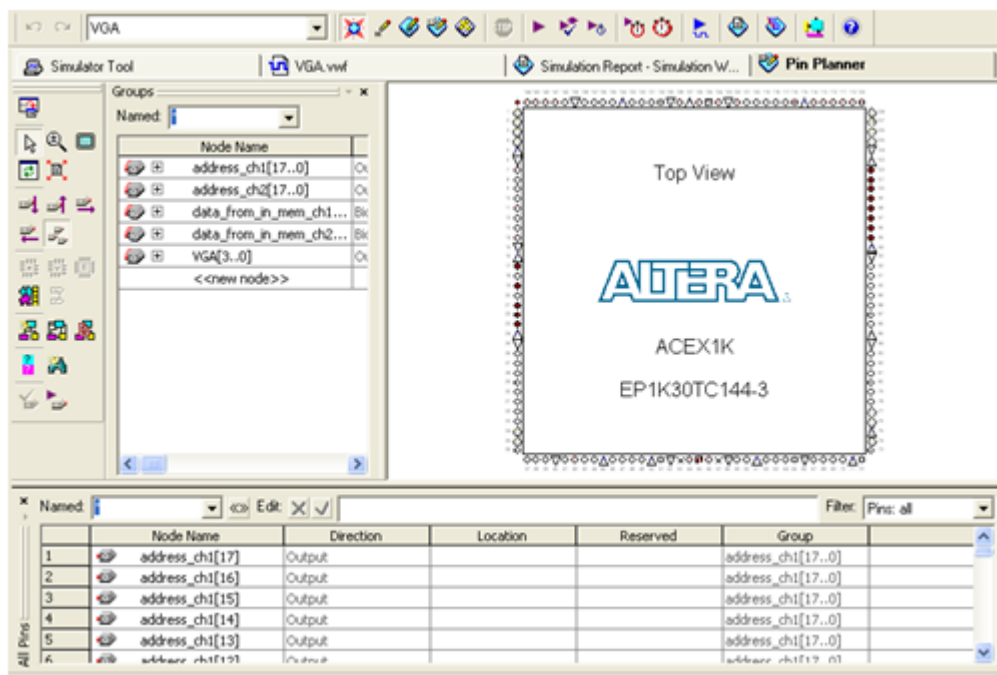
VGA

Simulator Tool | VGA.vwf | Simulation Report - Simulation W... | Pin Planner

Groups

Named: *

| Node Name | |
|---|---|
| address_ch1[17..0] | Ou |
| address_ch2[17..0] | Ou |
| data_from_in_mem_ch1... | Bi |
| data_from_in_mem_ch2... | Bi |
| VGA[3..0] | Ou |
| <<new node>> | |

Top View

ALTERA

ACEX1K

EP1K30TC144-3

Named: * Edit: Filter: Pins: all

| | Node Name | Direction | Location | Reserved | Group |
|---|---|---|---|---|---|
| 1 | address_ch1[17] | Output | | | address_ch1[17..0] |
| 2 | address_ch1[16] | Output | | | address_ch1[17..0] |
| 3 | address_ch1[15] | Output | | | address_ch1[17..0] |
| 4 | address_ch1[14] | Output | | | address_ch1[17..0] |
| 5 | address_ch1[13] | Output | | | address_ch1[17..0] |
| 6 | address_ch1[12] | Output | | | address_ch1[17..0] |

All Pins